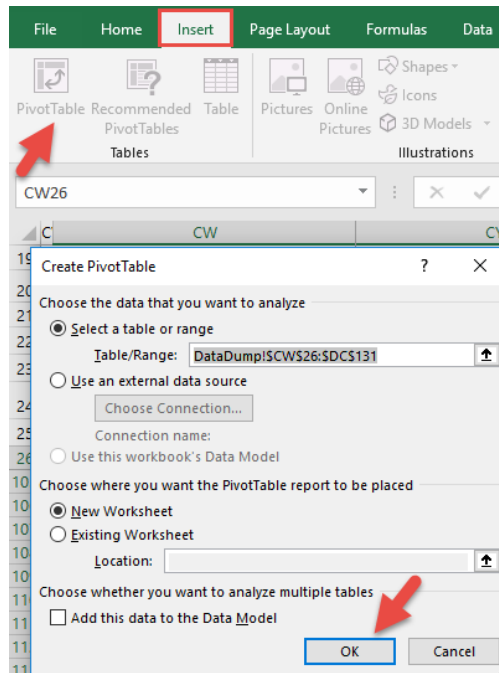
File Home Insert Page Layout Formulas Data

PivotTable Recommended PivotTables Table
Tables

Pictures Online Pictures
Shapes
Icons
3D Models
Illustrations

CW26

C CW C

19
20
21
22
23
24
25
26
10
10
10
10
10
11
11
11
11

Create PivotTable ? ×

Choose the data that you want to analyze
Select a table or range
Table/Range: DataDump!$CW$26:$DC$131
Use an external data source
Choose Connection...
Connection name:
Use this workbook's Data Model

Choose where you want the PivotTable report to be placed
New Worksheet
Existing Worksheet
Location:

Choose whether you want to analyze multiple tables
Add this data to the Data Model

OK Cancel